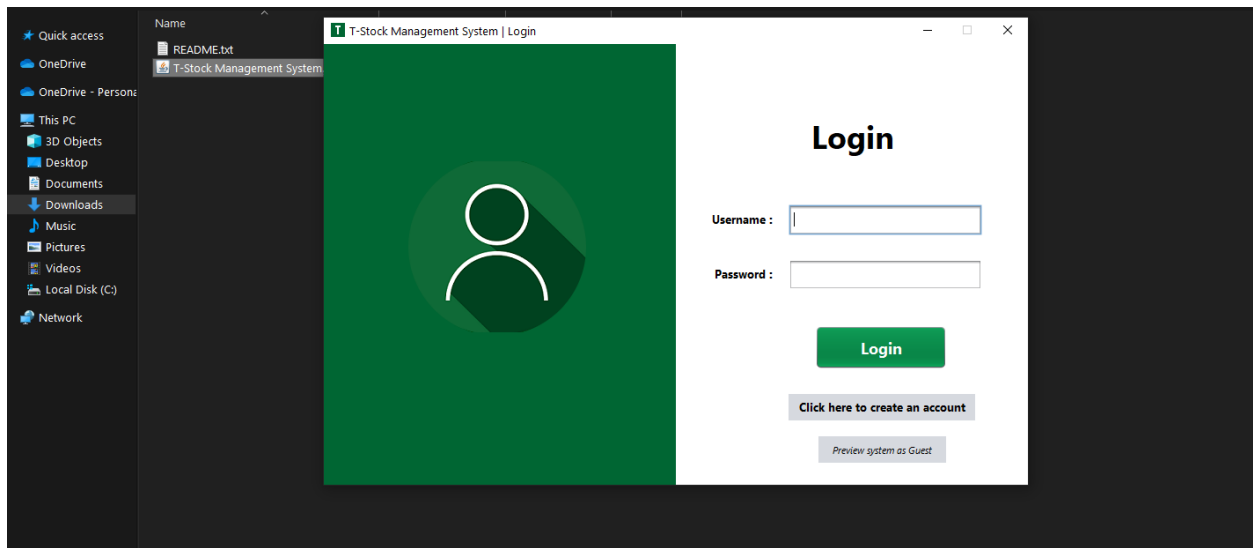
Quick access
OneDrive
OneDrive - Persona
This PC
3D Objects
Desktop
Documents
Downloads
Music
Pictures
Videos
Local Disk (C:)
Network

Name
README.txt
T-Stock Management System

T T-Stock Management System | Login

Login

Username :

Password :

Login

Click here to create an account

Preview system as Guest